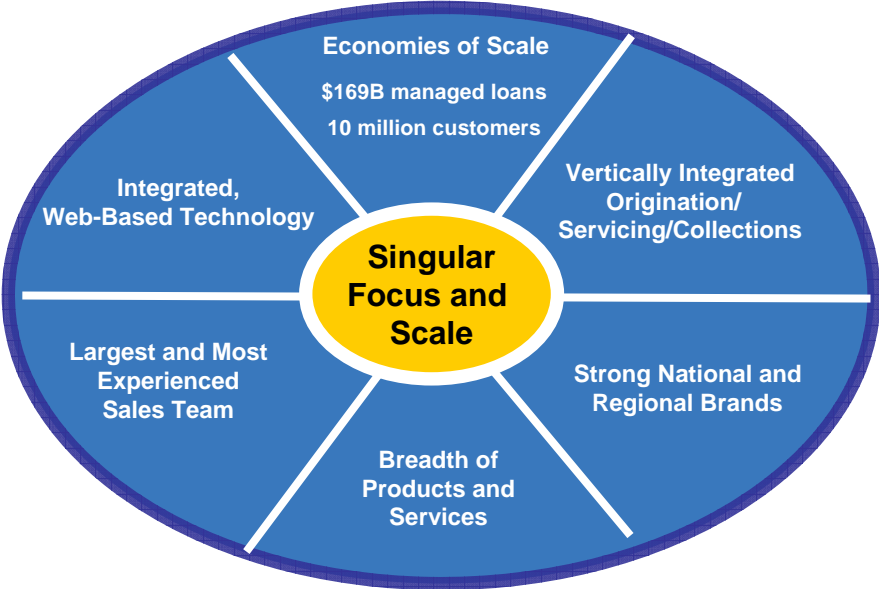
Economies of Scale

$169B managed loans

10 million customers

Vertically Integrated Origination/ Servicing/Collections

Strong National and Regional Brands

Breadth of Products and Services

Largest and Most Experienced Sales Team

Integrated, Web-Based Technology

Singular Focus and Scale